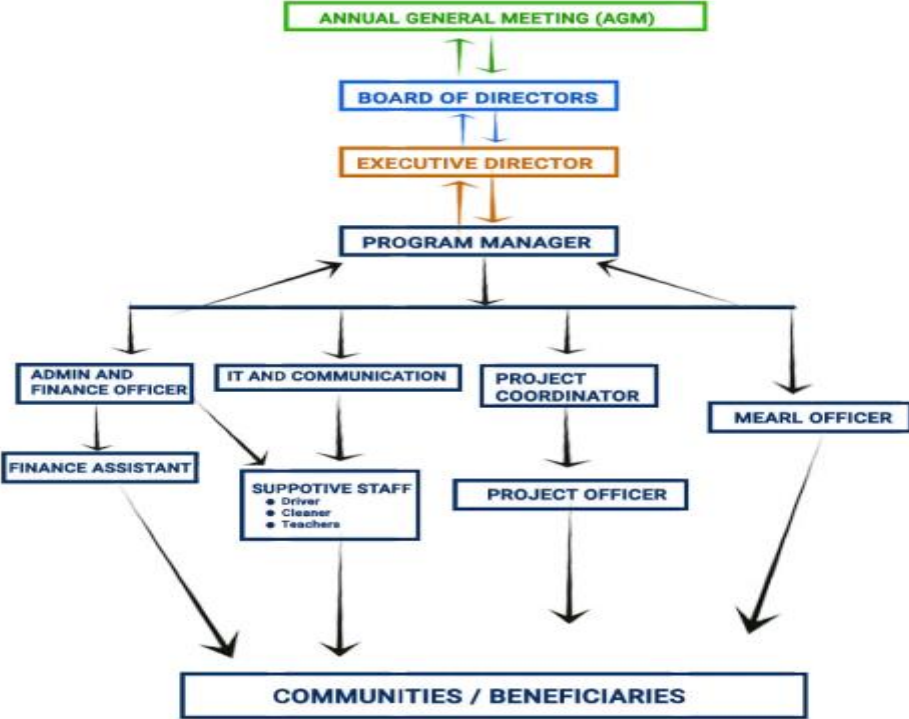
ANNUAL GENERAL MEETING (AGM)

BOARD OF DIRECTORS

EXECUTIVE DIRECTOR

PROGRAM MANAGER

ADMIN AND FINANCE OFFICER

IT AND COMMUNICATION

PROJECT COORDINATOR

MEARL OFFICER

FINANCE ASSISTANT

SUPPOTIVE STAFF
- Driver
- Cleaner
- Teachers

PROJECT OFFICER

COMMUNITIES / BENEFICIARIES